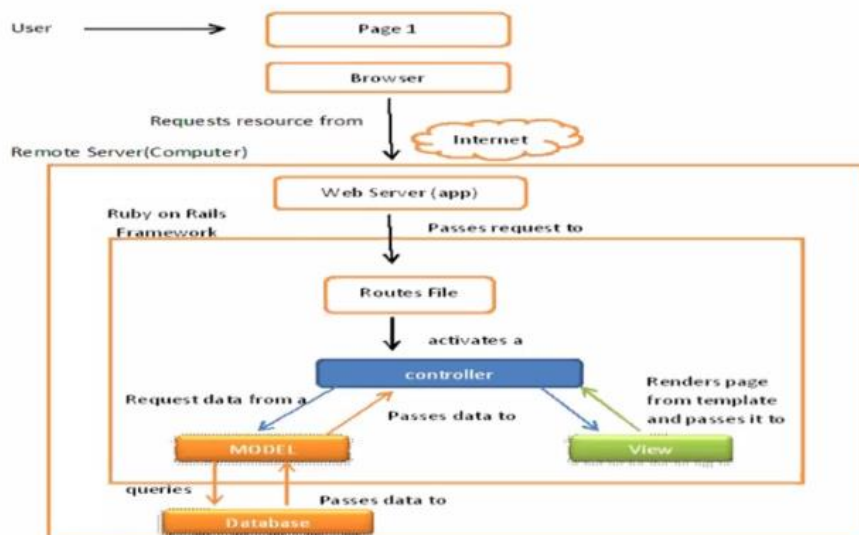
User

Page 1

Browser

Requests resource from

Internet

Remote Server(Computer)

Web Server (app)

Ruby on Rails Framework

Passes request to

Routes File

activates a

controller

Request data from a

Passes data to

Renders page from template and passes it to

MODEL

View

queries

Passes data to

Database